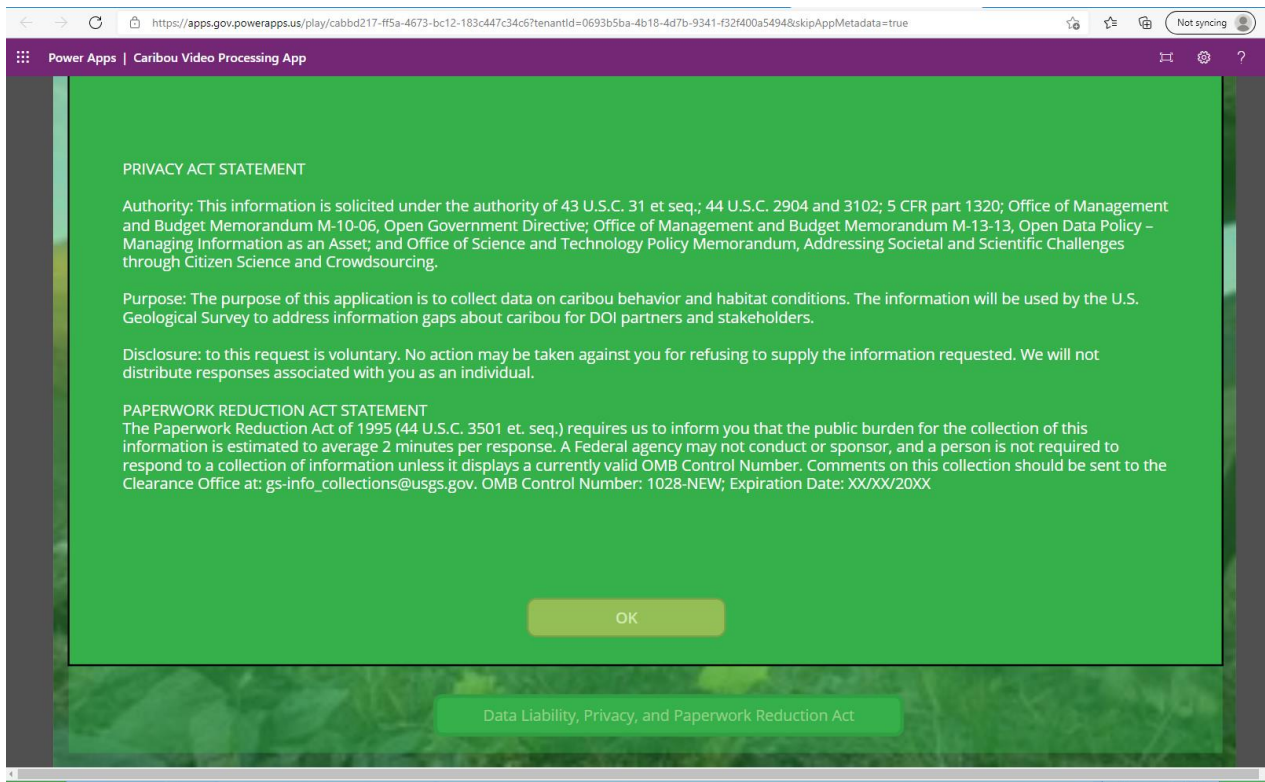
https://apps.gov.powerapps.us/play/cabbd217-ff5a-4673-bc12-183c447c34c6?tenantId=0693b5ba-4b18-4d7b-9341-f32f400a5494&skipAppMetadata=true

Not syncing

Power Apps | Caribou Video Processing App

PRIVACY ACT STATEMENT

Authority: This information is solicited under the authority of 43 U.S.C. 31 et seq.; 44 U.S.C. 2904 and 3102; 5 CFR part 1320; Office of Management and Budget Memorandum M-10-06, Open Government Directive; Office of Management and Budget Memorandum M-13-13, Open Data Policy – Managing Information as an Asset; and Office of Science and Technology Policy Memorandum, Addressing Societal and Scientific Challenges through Citizen Science and Crowdsourcing.

Purpose: The purpose of this application is to collect data on caribou behavior and habitat conditions. The information will be used by the U.S. Geological Survey to address information gaps about caribou for DOI partners and stakeholders.

Disclosure: to this request is voluntary. No action may be taken against you for refusing to supply the information requested. We will not distribute responses associated with you as an individual.

PAPERWORK REDUCTION ACT STATEMENT
The Paperwork Reduction Act of 1995 (44 U.S.C. 3501 et. seq.) requires us to inform you that the public burden for the collection of this information is estimated to average 2 minutes per response. A Federal agency may not conduct or sponsor, and a person is not required to respond to a collection of information unless it displays a currently valid OMB Control Number. Comments on this collection should be sent to the Clearance Office at: gs-info_collections@usgs.gov. OMB Control Number: 1028-NEW; Expiration Date: XX/XX/20XX

OK

Data Liability, Privacy, and Paperwork Reduction Act